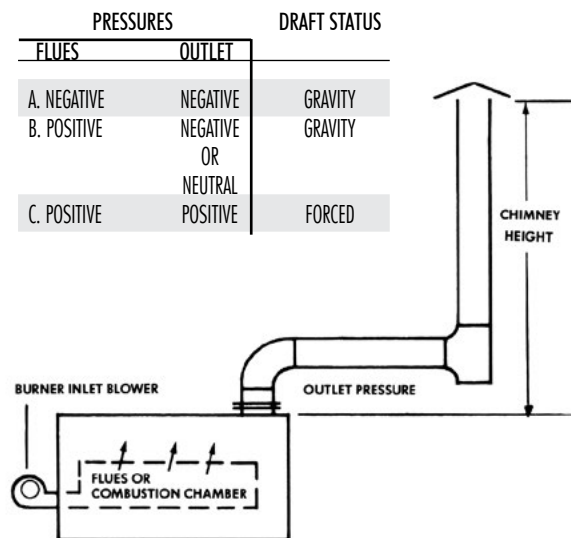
| PRESSURES | | DRAFT STATUS |
|---|---|---|
| FLUES | OUTLET | |
| A. NEGATIVE | NEGATIVE | GRAVITY |
| B. POSITIVE | NEGATIVE OR NEUTRAL | GRAVITY |
| C. POSITIVE | POSITIVE | FORCED |

CHIMNEY HEIGHT

OUTLET PRESSURE

BURNER INLET BLOWER

FLUES OR COMBUSTION CHAMBER